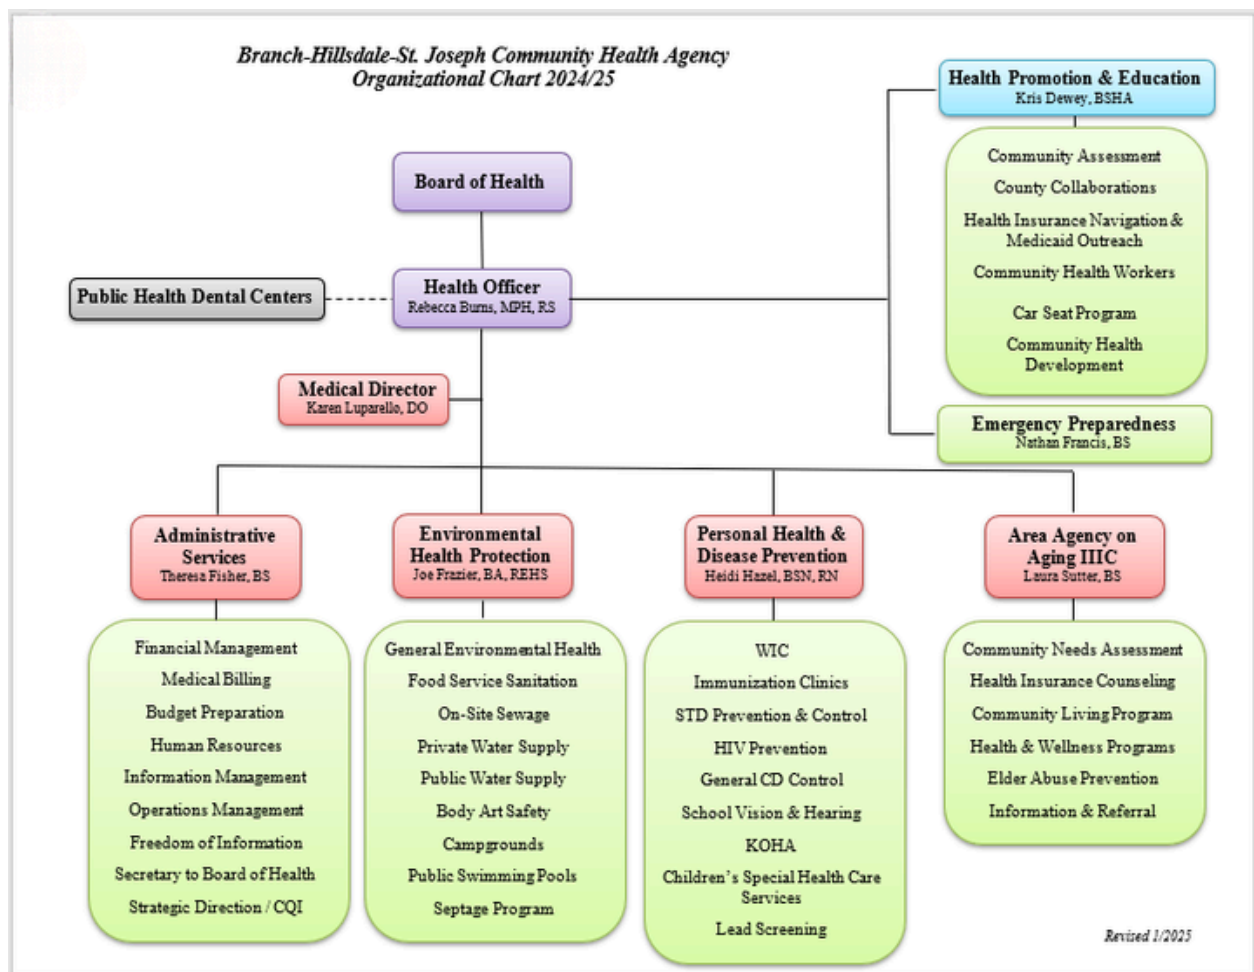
Branch-Hillsdale-St. Joseph Community Health Agency
Organizational Chart 2024/25

Health Promotion & Education
Kris Dewey, BSHA

Community Assessment
County Collaborations
Health Insurance Navigation & Medicaid Outreach
Community Health Workers
Car Seat Program
Community Health Development

Board of Health

Public Health Dental Centers

Health Officer
Rebecca Burns, MPH, RS

Medical Director
Karen Luparello, DO

Emergency Preparedness
Nathan Francis, BS

Administrative Services
Theresa Fisher, BS

Financial Management
Medical Billing
Budget Preparation
Human Resources
Information Management
Operations Management
Freedom of Information
Secretary to Board of Health
Strategic Direction / CQI

Environmental Health Protection
Joe Frazier, BA, REHS

General Environmental Health
Food Service Sanitation
On-Site Sewage
Private Water Supply
Public Water Supply
Body Art Safety
Campgrounds
Public Swimming Pools
Septage Program

Personal Health & Disease Prevention
Heidi Hazel, BSN, RN

WIC
Immunization Clinics
STD Prevention & Control
HIV Prevention
General CD Control
School Vision & Hearing
KOHA
Children's Special Health Care Services
Lead Screening

Area Agency on Aging IIIC
Laura Sutter, BS

Community Needs Assessment
Health Insurance Counseling
Community Living Program
Health & Wellness Programs
Elder Abuse Prevention
Information & Referral

Revised 1/2025